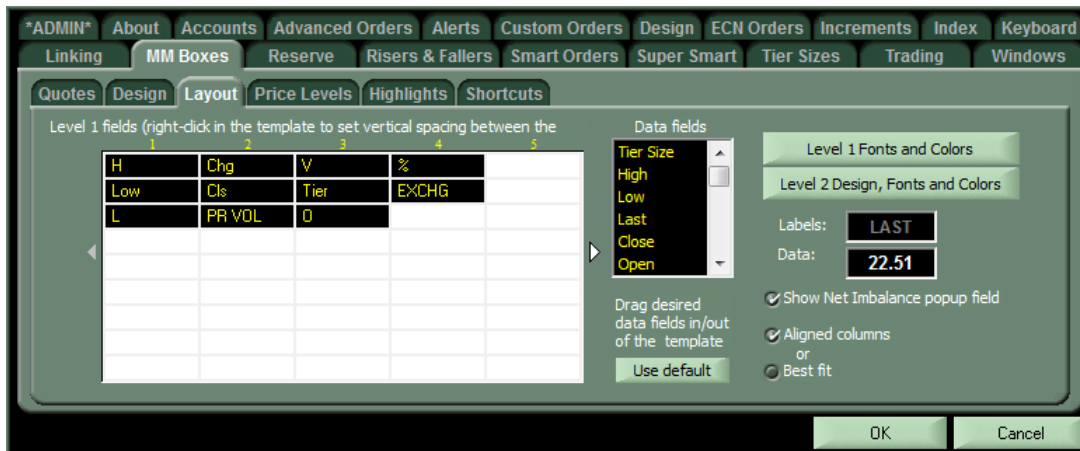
*ADMIN* About Accounts Advanced Orders Alerts Custom Orders Design ECN Orders Increments Index Keyboard
Linking MM Boxes Reserve Risers & Fallers Smart Orders Super Smart Tier Sizes Trading Windows

Quotes Design Layout Price Levels Highlights Shortcuts

Level 1 fields (right-click in the template to set vertical spacing between the

| 1 | 2 | 3 | 4 | 5 |
|---|---|---|---|---|
| H | Chg | V | % | |
| Low | Cls | Tier | EXCHG | |
| L | PR VOL | O | | |
| | | | | |
| | | | | |
| | | | | |
| | | | | |
| | | | | |
| | | | | |

Data fields
Tier Size
High
Low
Last
Close
Open

Drag desired data fields in/out of the template

Use default

Level 1 Fonts and Colors

Level 2 Design, Fonts and Colors

Labels: LAST

Data: 22.51

Show Net Imbalance popup field

Aligned columns
or
Best fit

OK Cancel